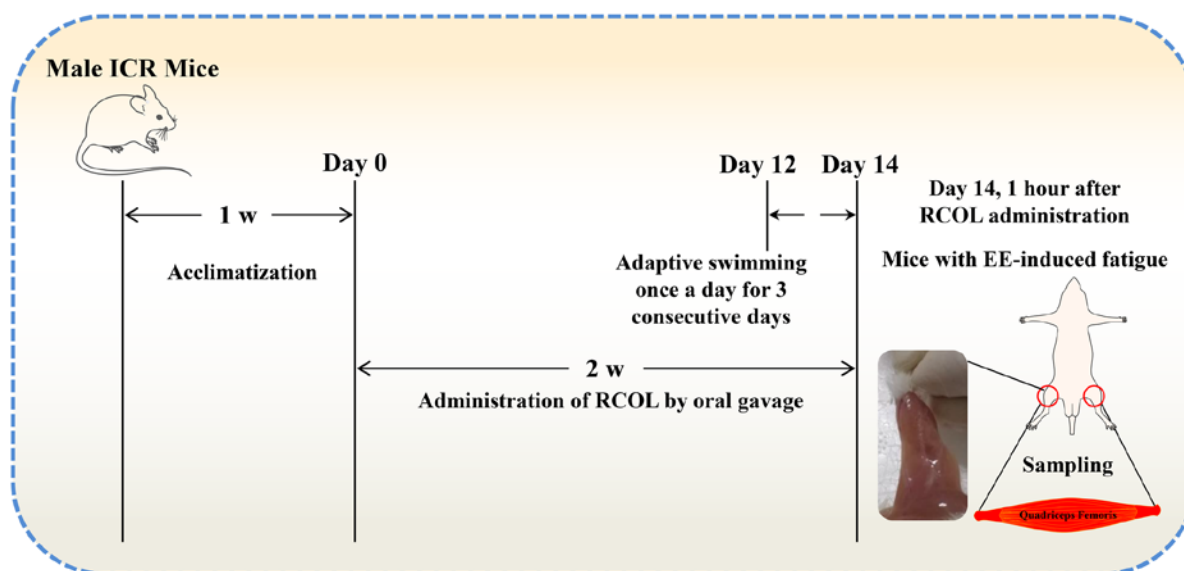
Male ICR Mice

Day 0

Day 12

Day 14

Day 14, 1 hour after RCOL administration

1 w

Acclimatization

Adaptive swimming once a day for 3 consecutive days

Mice with EE-induced fatigue

2 w

Administration of RCOL by oral gavage

Sampling

Quadriceps Femoris